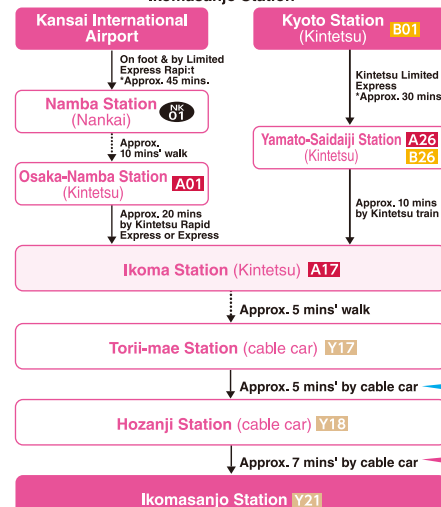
Ikomasanjo Station

Kansai International Airport

On foot & by Limited Express Rapi:t *Approx. 45 mins.

Namba Station (Nankai) NK 01

Approx. 10 mins' walk

Osaka-Namba Station (Kintetsu) A01

Approx. 20 mins by Kintetsu Rapid Express or Express

Kyoto Station (Kintetsu) B01

Kintetsu Limited Express *Approx. 30 mins

Yamato-Saidaiji Station (Kintetsu) A26 B26

Approx. 10 mins by Kintetsu train

Ikoma Station (Kintetsu) A17

Approx. 5 mins' walk

Torii-mae Station (cable car) Y17

Approx. 5 mins' by cable car

Hozanji Station (cable car) Y18

Approx. 7 mins' by cable car

Ikomasanjo Station Y21